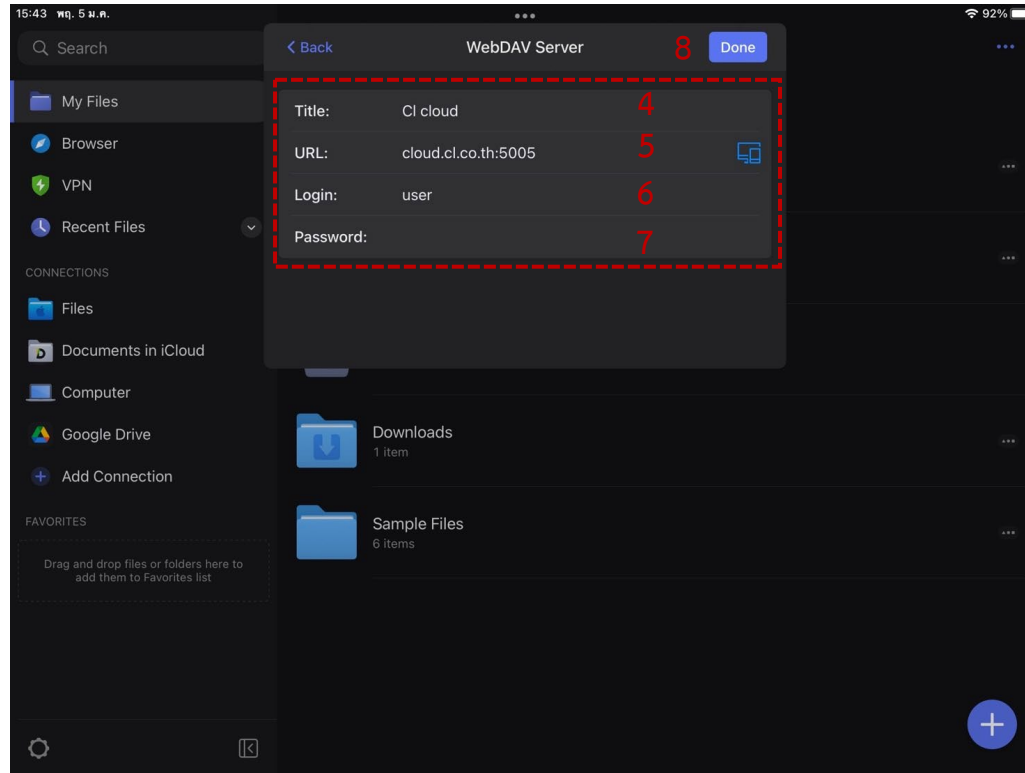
15:43 พฤ. 5 ม.ค.

92%

Search

My Files

Browser

VPN

Recent Files

CONNECTIONS

Files

Documents in iCloud

Computer

Google Drive

Add Connection

FAVORITES

Drag and drop files or folders here to add them to Favorites list

< Back

WebDAV Server

8

Done

Title: Cl cloud

4

URL: cloud.cl.co.th:5005

5

Login: user

6

Password:

7

Downloads
1 item

Sample Files
6 items